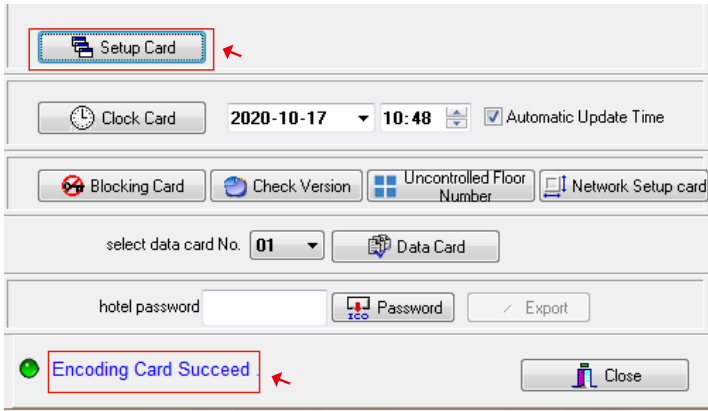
Setup Card

Clock Card 2020-10-17 10:48 Automatic Update Time

Blocking Card Check Version Uncontrolled Floor Number Network Setup card

select data card No. 01 Data Card

hotel password Password Export

Encoding Card Succeed Close